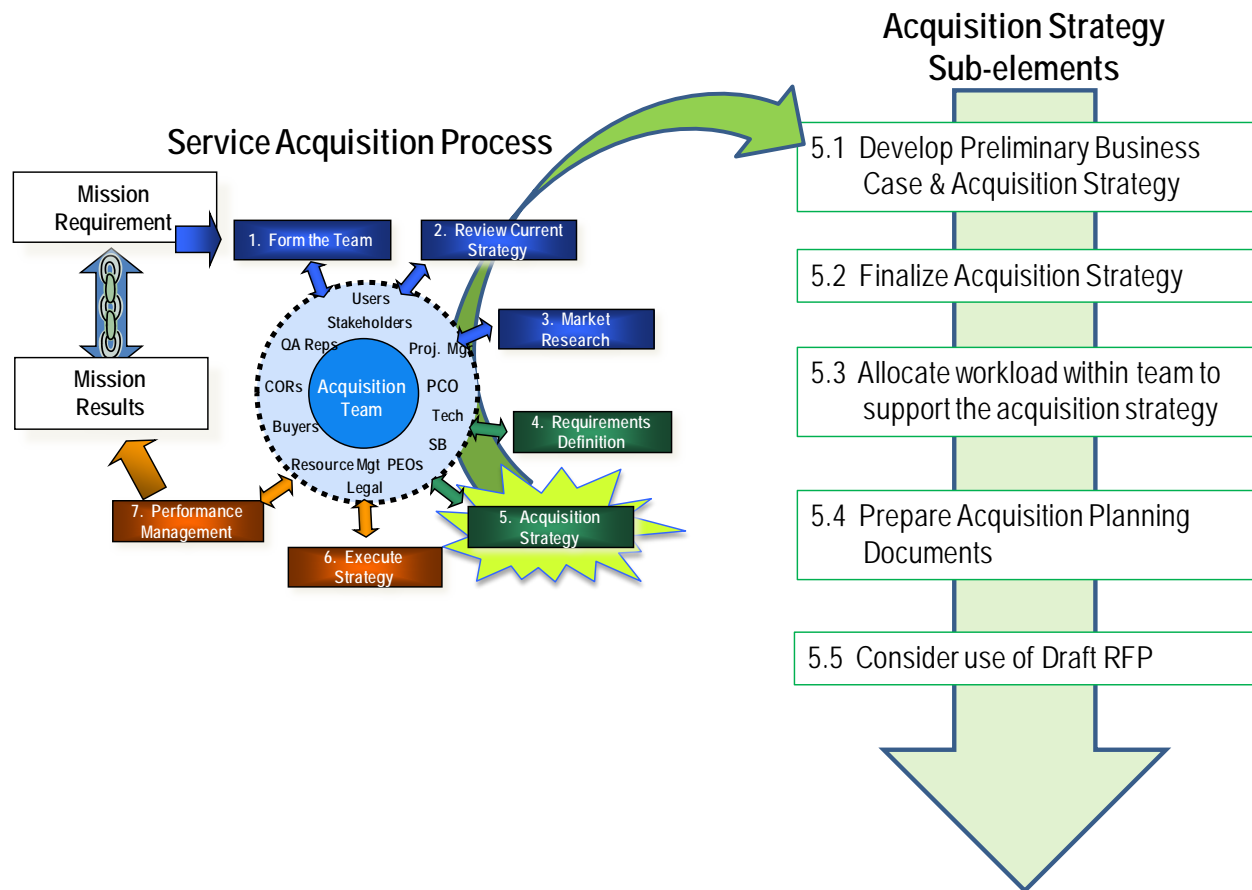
Acquisition Strategy Sub-elements

Service Acquisition Process

Mission Requirement

1. Form the Team

2. Review Current Strategy

3. Market Research

4. Requirements Definition

5. Acquisition Strategy

6. Execute Strategy

7. Performance Management

Mission Results

Users
Stakeholders
Proj. Mgt
PCO
Tech
SB
PEOs
Legal
Resource Mgt
Buyers
CORs
QA Reps

Acquisition Team

5.1 Develop Preliminary Business Case & Acquisition Strategy

5.2 Finalize Acquisition Strategy

5.3 Allocate workload within team to support the acquisition strategy

5.4 Prepare Acquisition Planning Documents

5.5 Consider use of Draft RFP